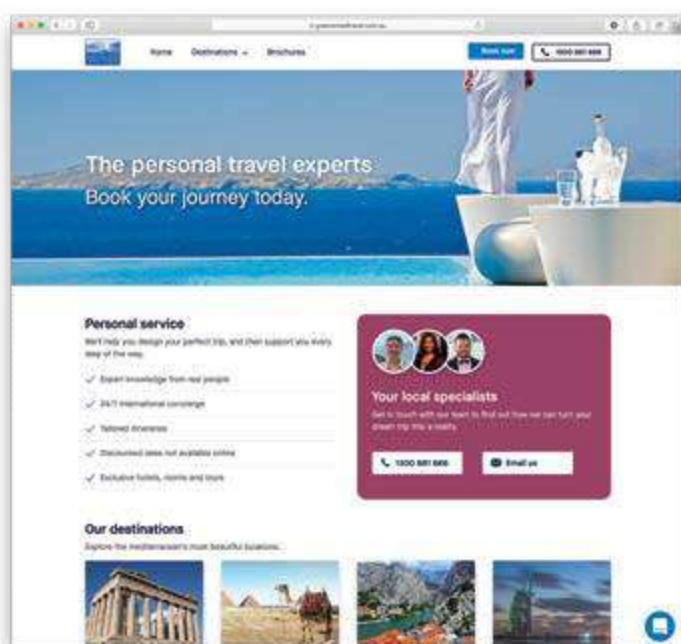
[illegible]

Home Destinations Brochures

Book now 1300 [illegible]

The personal travel experts
Book your journey today.

Personal service

We'll help you design your perfect trip, and then support you every step of the way.

Expert knowledge from real people

24/7 international concierge

Tailored itineraries

Discounted rates not available online

Exclusive hotels, rooms and tours

Your local specialists

Get in touch with our team to find out how we can turn your dream trip into a reality.

1300 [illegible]

Email us

Our destinations

Explore the mediterranean's most beautiful locations.